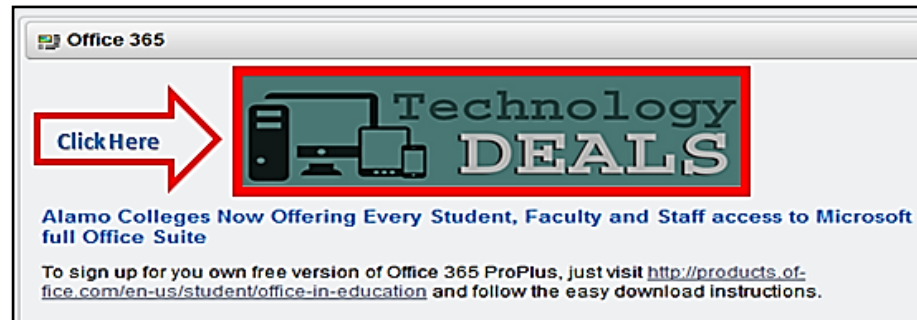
Office 365

Click Here

Technology DEALS

Alamo Colleges Now Offering Every Student, Faculty and Staff access to Microsoft full Office Suite

To sign up for you own free version of Office 365 ProPlus, just visit http://products.office.com/en-us/student/office-in-education and follow the easy download instructions.